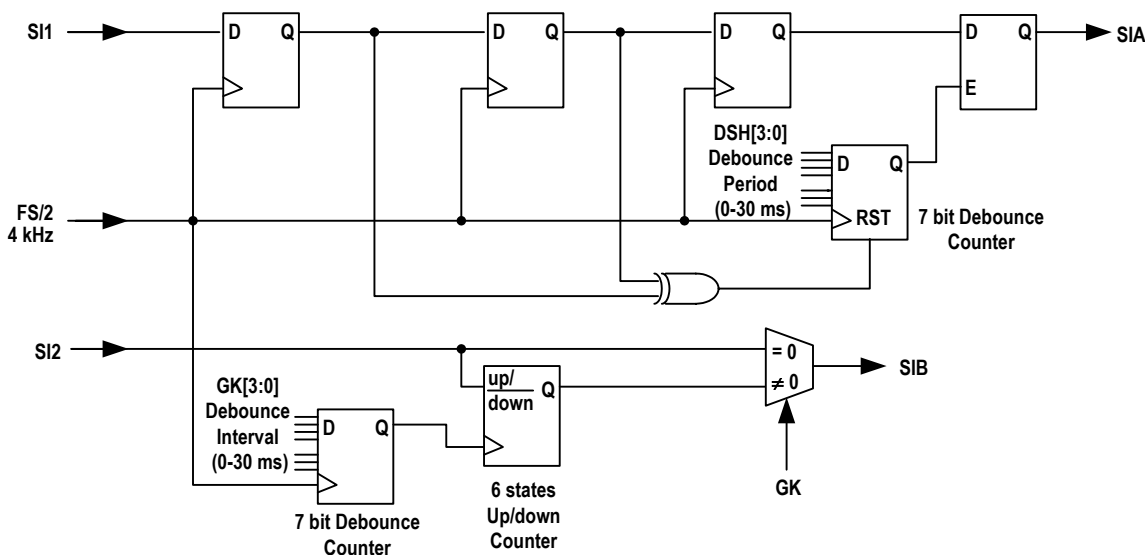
SI1
D Q
D Q
D Q
D Q
SIA
E
DSH[3:0] Debounce Period (0-30 ms)
D Q
RST
7 bit Debounce Counter
FS/2 4 kHz
SI2
= 0
$\neq 0$
SIB
GK[3:0] Debounce Interval (0-30 ms)
D Q
up/ down Q
GK
7 bit Debounce Counter
6 states Up/down Counter